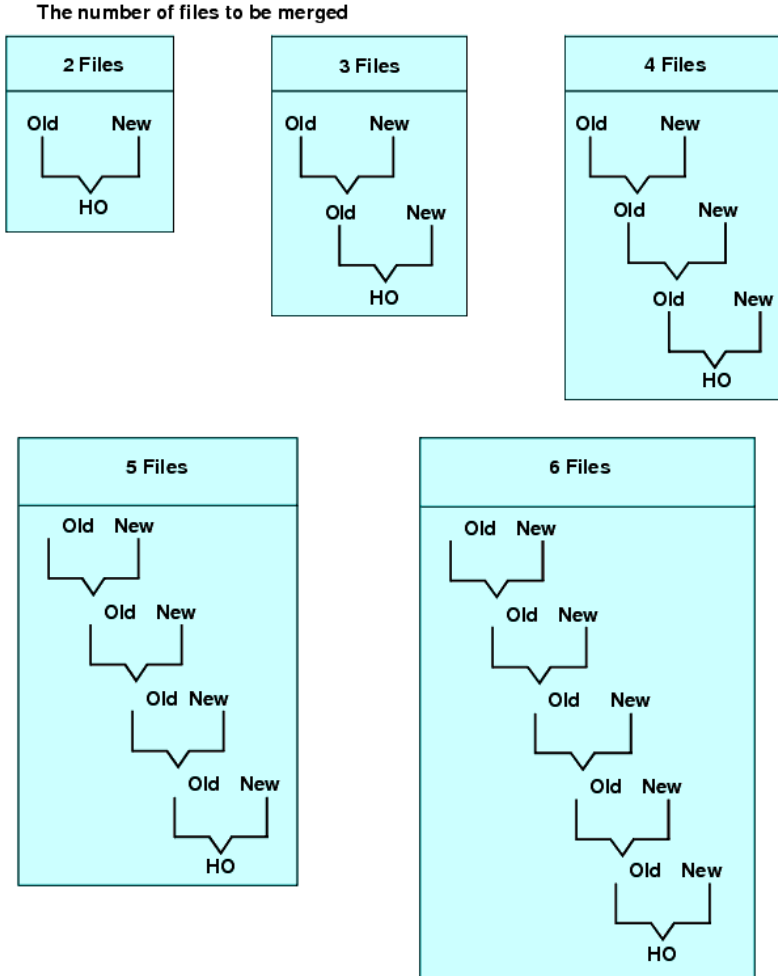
The number of files to be merged

2 Files

Old New

HO

3 Files

Old New

Old New

HO

4 Files

Old New

Old New

Old New

HO

5 Files

Old New

Old New

Old New

Old New

HO

6 Files

Old New

Old New

Old New

Old New

Old New

HO